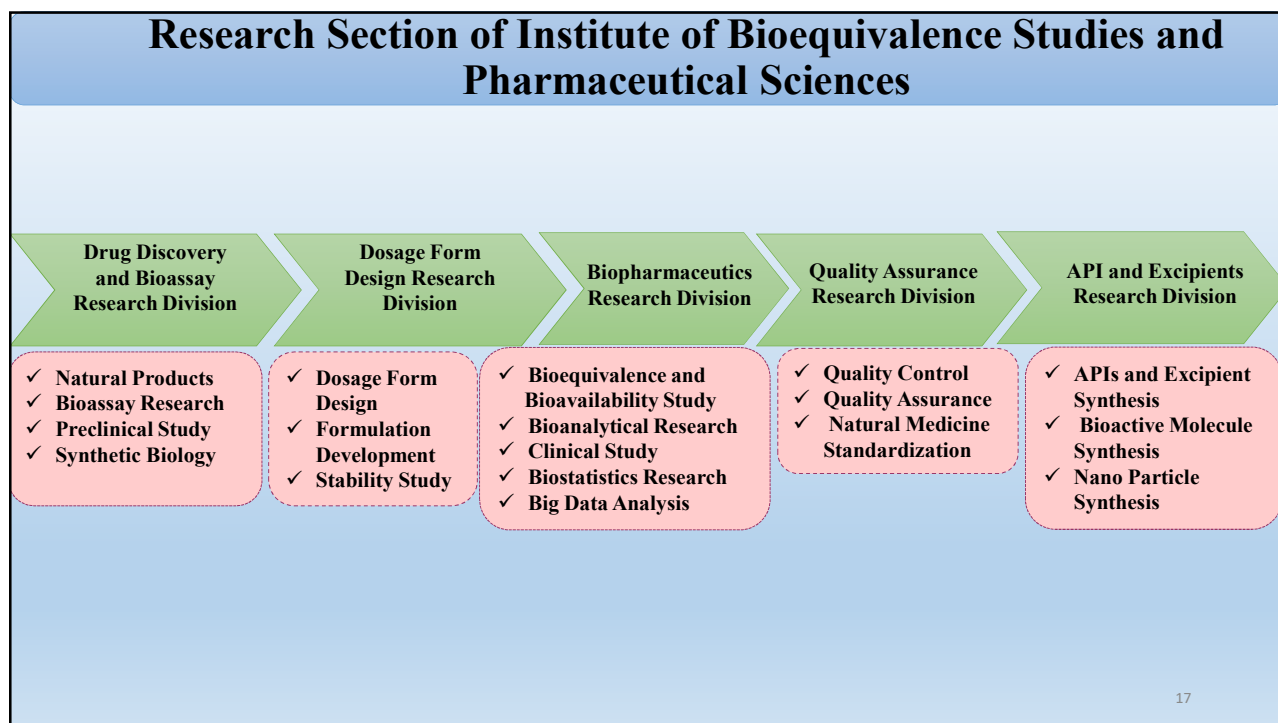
Research Section of Institute of Bioequivalence Studies and Pharmaceutical Sciences

Drug Discovery and Bioassay Research Division

Dosage Form Design Research Division

Biopharmaceutics Research Division

Quality Assurance Research Division

API and Excipients Research Division

✓ Natural Products
✓ Bioassay Research
✓ Preclinical Study
✓ Synthetic Biology

✓ Dosage Form Design
✓ Formulation Development
✓ Stability Study

✓ Bioequivalence and Bioavailability Study
✓ Bioanalytical Research
✓ Clinical Study
✓ Biostatistics Research
✓ Big Data Analysis

✓ Quality Control
✓ Quality Assurance
✓ Natural Medicine Standardization

✓ APIs and Excipient Synthesis
✓ Bioactive Molecule Synthesis
✓ Nano Particle Synthesis

17